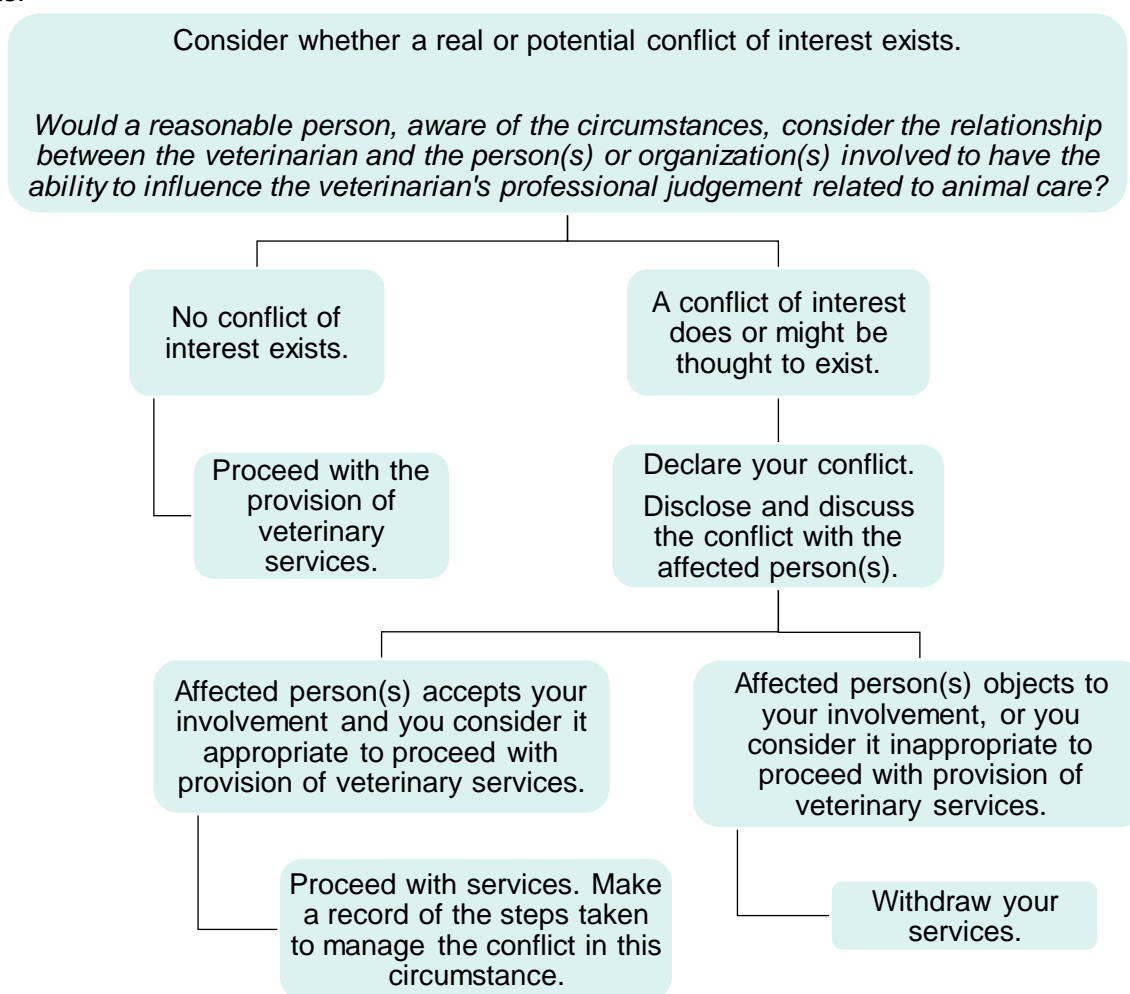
Consider whether a real or potential conflict of interest exists.

*Would a reasonable person, aware of the circumstances, consider the relationship between the veterinarian and the person(s) or organization(s) involved to have the ability to influence the veterinarian's professional judgement related to animal care?*

No conflict of interest exists.

Proceed with the provision of veterinary services.

A conflict of interest does or might be thought to exist.

Declare your conflict.

Disclose and discuss the conflict with the affected person(s).

Affected person(s) accepts your involvement and you consider it appropriate to proceed with provision of veterinary services.

Proceed with services. Make a record of the steps taken to manage the conflict in this circumstance.

Affected person(s) objects to your involvement, or you consider it inappropriate to proceed with provision of veterinary services.

Withdraw your services.